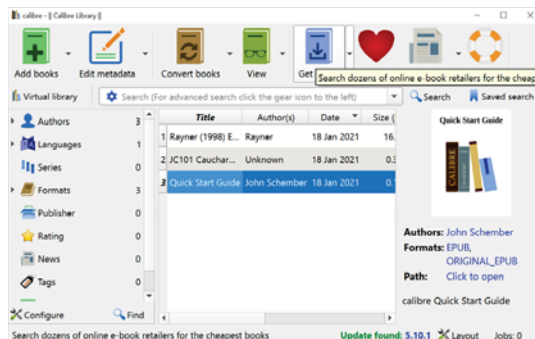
calibre - || Calibre Library ||

Add books
Edit metadata
Convert books
View
Get
Search dozens of online e-book retailers for the cheap

Virtual library
Search (For advanced search click the gear icon to the left)
Search
Saved search

Authors 3
Languages 1
Series 0
Formats 3
Publisher 0
Rating 0
News 0
Tags 0

| | Title | Author(s) | Date | Size ( |
|---|---|---|---|---|
| 1 | Rayner (1998) E... | Rayner | 18 Jan 2021 | 16. |
| 2 | JC101 Cauchar... | Unknown | 18 Jan 2021 | 0.3 |
| 3 | Quick Start Guide | John Schember | 18 Jan 2021 | 0.1 |

Quick Start Guide
CALIBRE

Authors: John Schember
Formats: EPUB, ORIGINAL_EPUB
Path: Click to open

calibre Quick Start Guide

Configure
Find

Search dozens of online e-book retailers for the cheapest books
Update found: 5.10.1
Layout
Jobs: 0